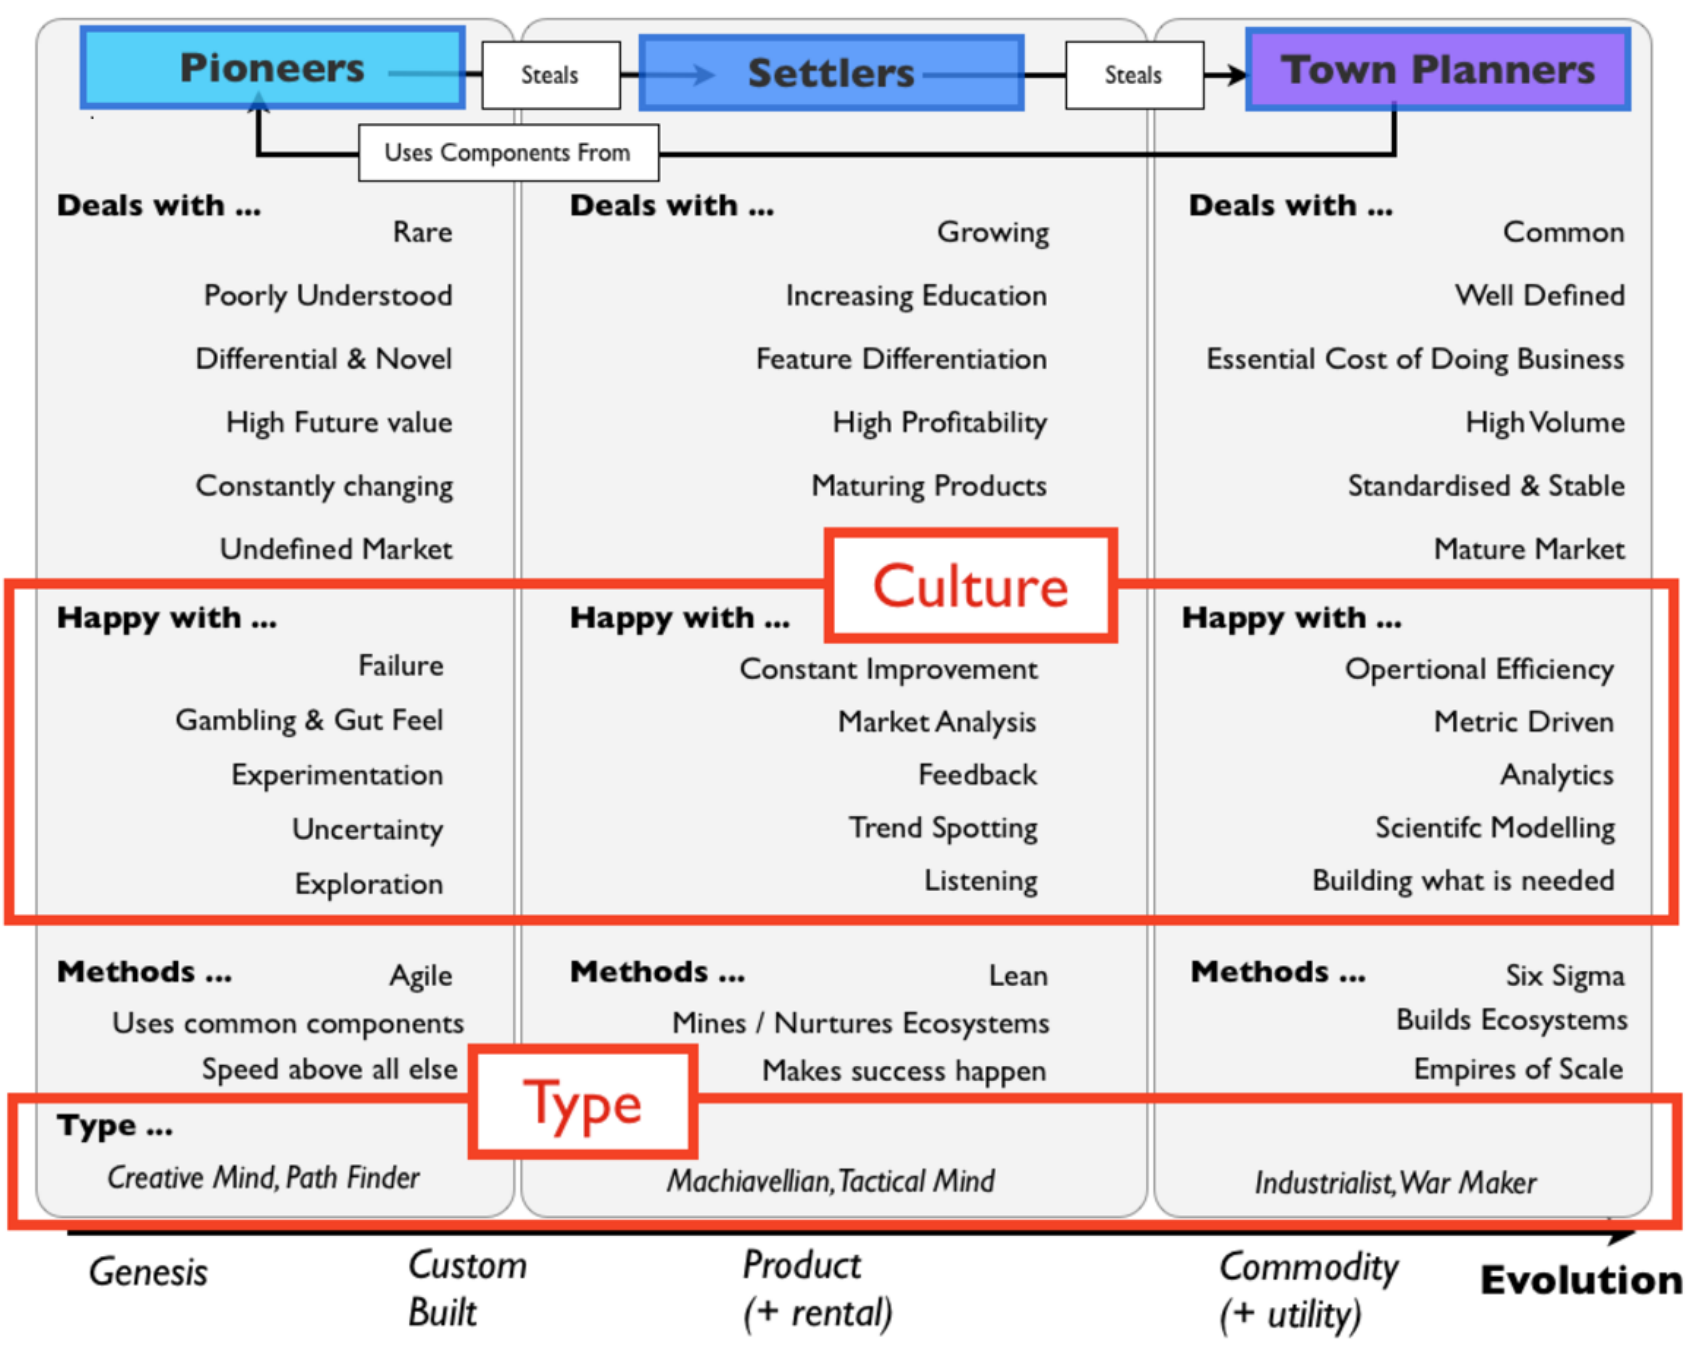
Pioneers

Steals

Settlers

Steals

Town Planners

Uses Components From

Deals with ...
Rare
Poorly Understood
Differential & Novel
High Future value
Constantly changing
Undefined Market

Happy with ...
Failure
Gambling & Gut Feel
Experimentation
Uncertainty
Exploration

Methods ...
Agile
Uses common components
Speed above all else

Type ...
Creative Mind, Path Finder

Deals with ...
Growing
Increasing Education
Feature Differentiation
High Profitability
Maturing Products

Culture

Happy with ...
Constant Improvement
Market Analysis
Feedback
Trend Spotting
Listening

Methods ...
Lean
Mines / Nurtures Ecosystems
Makes success happen

Type

Machiavellian, Tactical Mind

Deals with ...
Common
Well Defined
Essential Cost of Doing Business
High Volume
Standardised & Stable
Mature Market

Happy with ...
Opertional Efficiency
Metric Driven
Analytics
Scientifc Modelling
Building what is needed

Methods ...
Six Sigma
Builds Ecosystems
Empires of Scale

Industrialist, War Maker

Genesis

Custom Built

Product (+ rental)

Commodity (+ utility)

Evolution